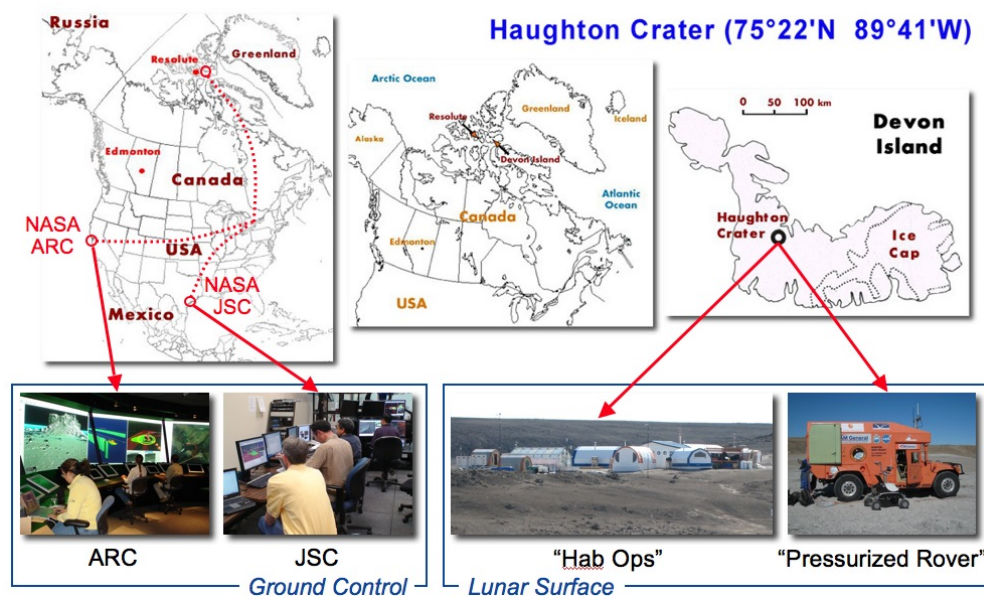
Haughton Crater (75°22'N 89°41'W)

Russia
Resolute
Greenland
Edmonton
Canada
NASA ARC
USA
NASA JSC
Mexico

Arctic Ocean
Resolute
Greenland
Iceland
Alaska
Devon Island
Atlantic Ocean
Canada
Edmonton
USA

0 50 100 km
Devon Island
Haughton Crater
Ice Cap

ARC
JSC
Ground Control

"Hab Ops"
"Pressurized Rover"
Lunar Surface